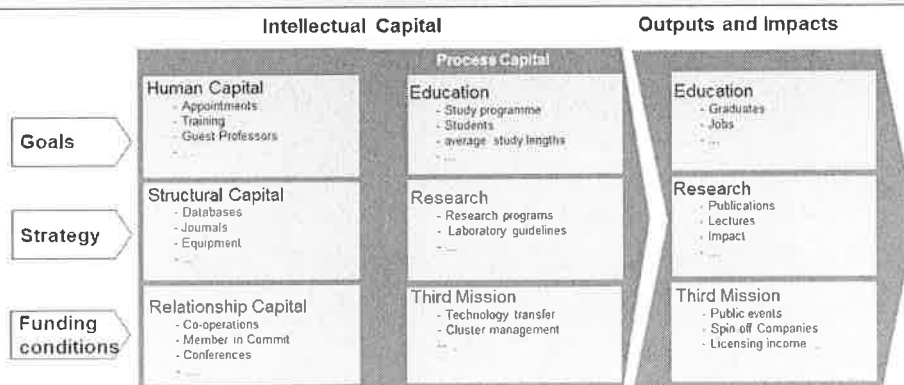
Intellectual Capital

Outputs and Impacts

Goals

Strategy

Funding conditions

Process Capital

Human Capital
- Appointments
- Training
- Guest Professors
- ...

Structural Capital
- Databases
- Journals
- Equipment
- ...

Relationship Capital
- Co-operations
- Member in Commit
- Conferences
- ...

Education
- Study programme
- Students
- average study lengths
- ...

Research
- Research programs
- Laboratory guidelines
- ...

Third Mission
- Technology transfer
- Cluster management
- ...

Education
- Graduates
- Jobs
- ...

Research
- Publications
- Lectures
- Impact
- ...

Third Mission
- Public events
- Spin off Companies
- Licensing income
- ...